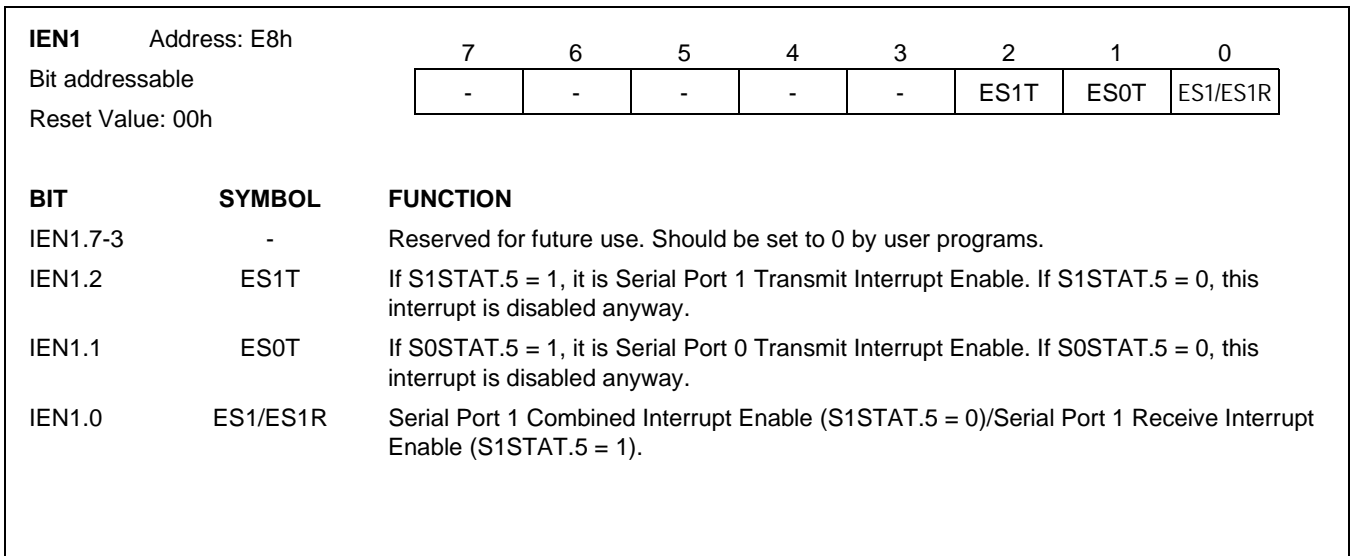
**IEN1** Address: E8h

Bit addressable

Reset Value: 00h

| 7 | 6 | 5 | 4 | 3 | 2 | 1 | 0 |
|---|---|---|---|---|---|---|---|
| - | - | - | - | - | ES1T | ES0T | ES1/ES1R |

| BIT | SYMBOL | FUNCTION |
|---|---|---|
| IEN1.7-3 | - | Reserved for future use. Should be set to 0 by user programs. |
| IEN1.2 | ES1T | If S1STAT.5 = 1, it is Serial Port 1 Transmit Interrupt Enable. If S1STAT.5 = 0, this interrupt is disabled anyway. |
| IEN1.1 | ES0T | If S0STAT.5 = 1, it is Serial Port 0 Transmit Interrupt Enable. If S0STAT.5 = 0, this interrupt is disabled anyway. |
| IEN1.0 | ES1/ES1R | Serial Port 1 Combined Interrupt Enable (S1STAT.5 = 0)/Serial Port 1 Receive Interrupt Enable (S1STAT.5 = 1). |